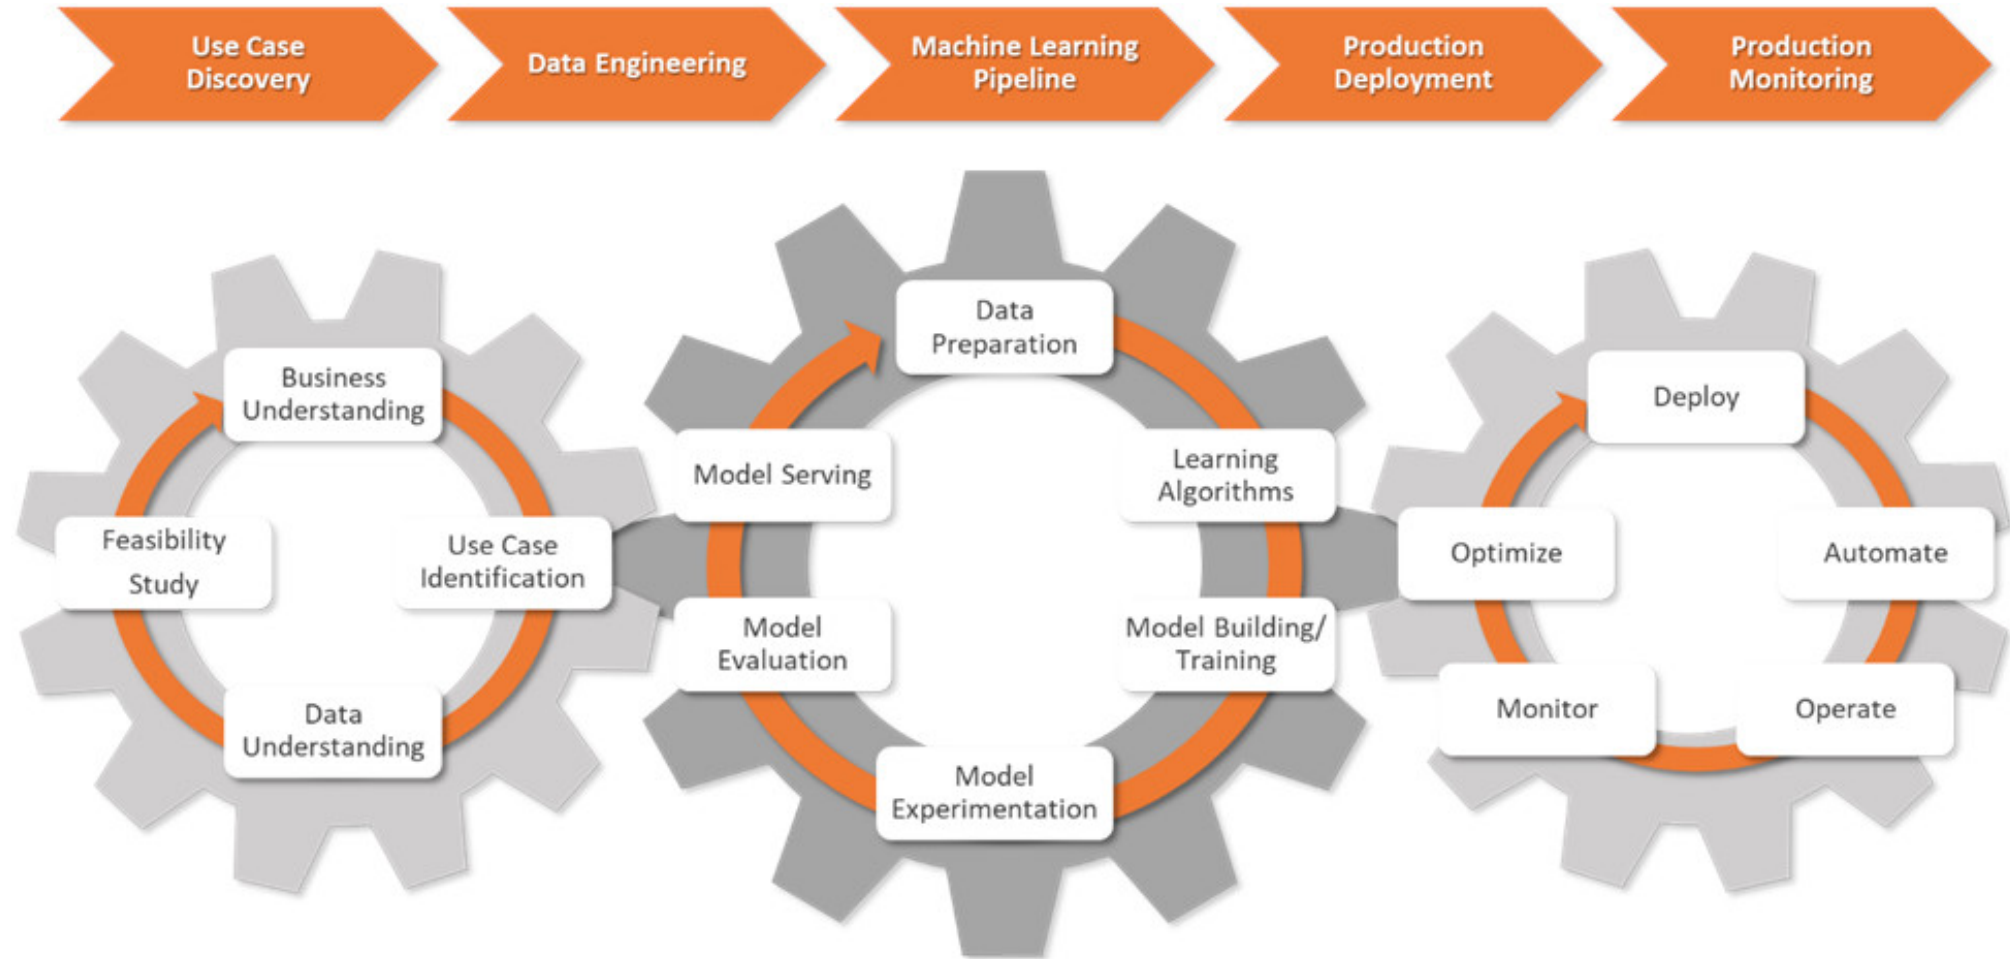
Use Case Discovery

Data Engineering

Machine Learning Pipeline

Production Deployment

Production Monitoring

Business Understanding

Use Case Identification

Data Understanding

Feasibility Study

Data Preparation

Learning Algorithms

Model Building/ Training

Model Experimentation

Model Evaluation

Model Serving

Deploy

Automate

Operate

Monitor

Optimize